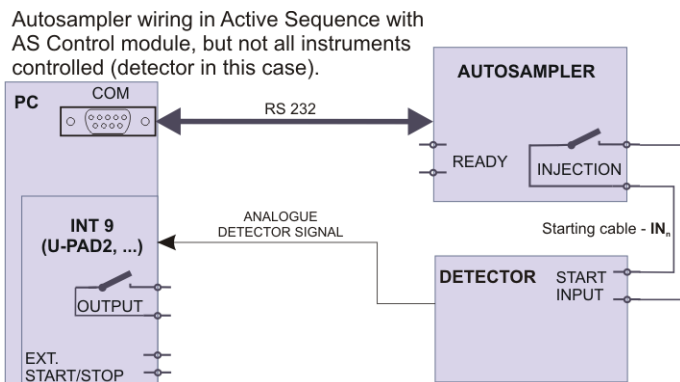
Autosampler wiring in Active Sequence with AS Control module, but not all instruments controlled (detector in this case).

PC

COM

RS 232

AUTOSAMPLER

READY

INJECTION

INT 9
(U-PAD2, ...)

ANALOGUE
DETECTOR SIGNAL

Starting cable - $IN_n$

OUTPUT

DETECTOR

START
INPUT

EXT.
START/STOP